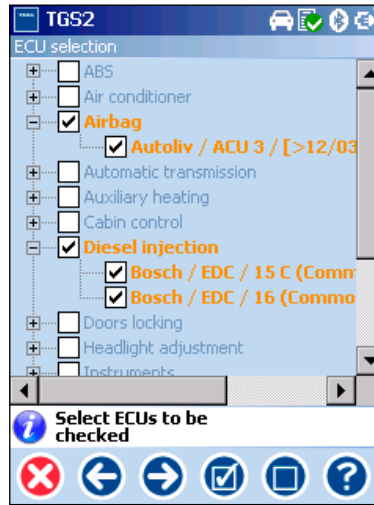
TGS2
ECU selection
ABS
Air conditioner
Airbag
Autoliv / ACU 3 / [>12/03
Automatic transmission
Auxiliary heating
Cabin control
Diesel injection
Bosch / EDC / 15 C (Comm
Bosch / EDC / 16 (Commo
Doors locking
Headlight adjustment
Instruments
Select ECUs to be checked